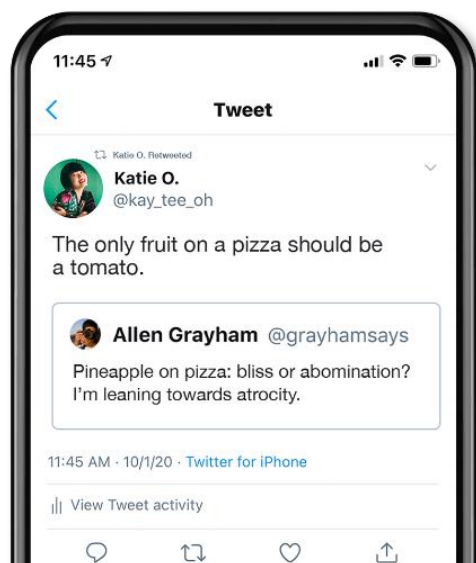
11:45

Tweet

Katie O. Retweeted

Katie O.
@kay_tee_oh

The only fruit on a pizza should be a tomato.

Allen Grayham @grayhamsays

Pineapple on pizza: bliss or abomination? I'm leaning towards atrocity.

11:45 AM · 10/1/20 · Twitter for iPhone

View Tweet activity